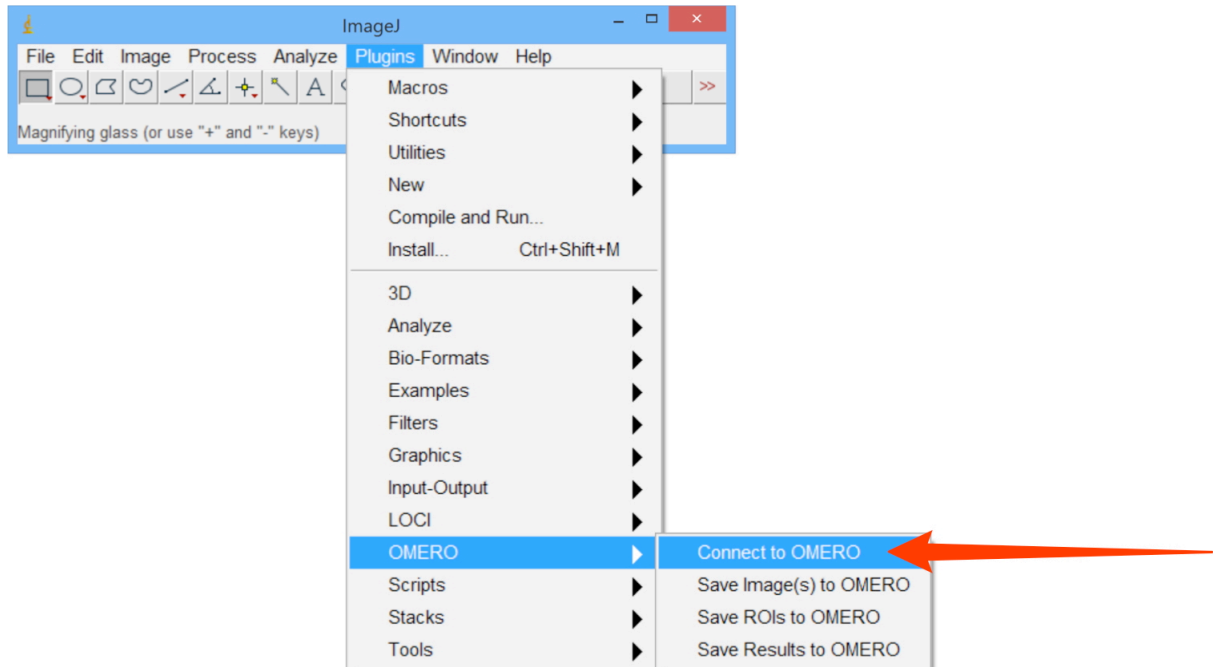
ImageJ

File Edit Image Process Analyze Plugins Window Help

A

>>

Magnifying glass (or use "+" and "-" keys)

Macros
Shortcuts
Utilities
New
Compile and Run...
Install... Ctrl+Shift+M

3D
Analyze
Bio-Formats
Examples
Filters
Graphics
Input-Output
LOCI
OMERO
Scripts
Stacks
Tools

Connect to OMERO
Save Image(s) to OMERO
Save ROIs to OMERO
Save Results to OMERO